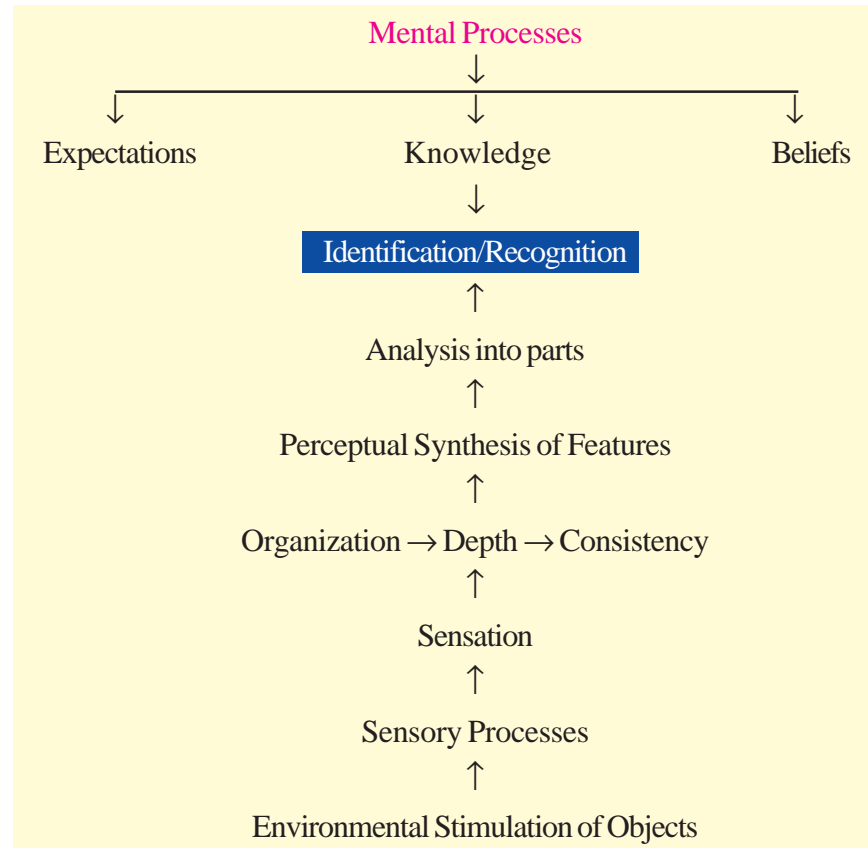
Mental Processes

Expectations

Knowledge

Beliefs

Identification/Recognition

Analysis into parts

Perceptual Synthesis of Features

Organization $\rightarrow$ Depth $\rightarrow$ Consistency

Sensation

Sensory Processes

Environmental Stimulation of Objects